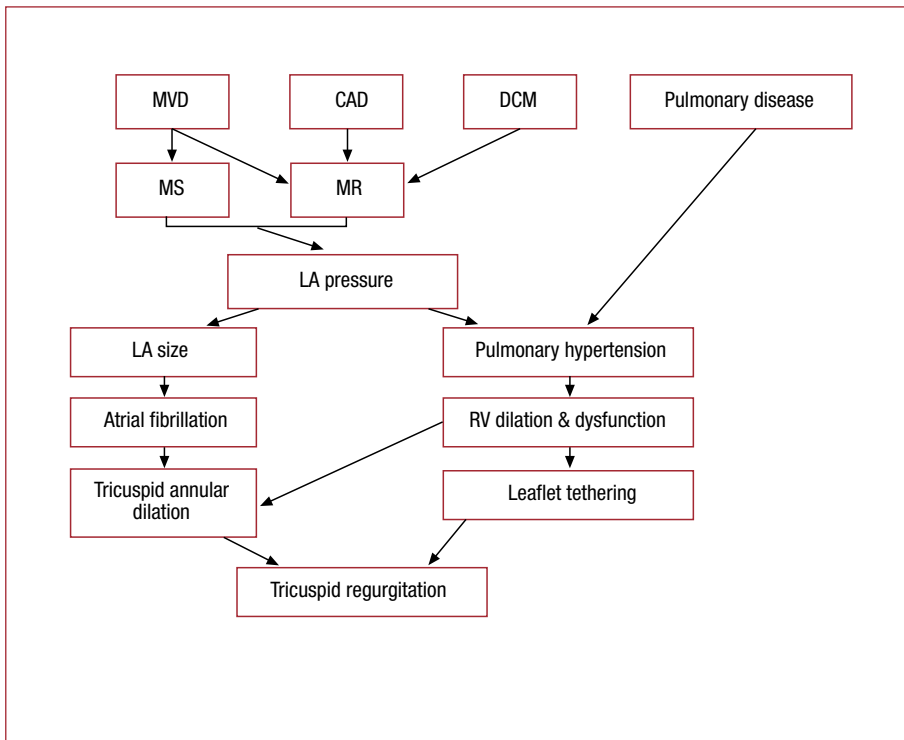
MVD

CAD

DCM

Pulmonary disease

MS

MR

LA pressure

LA size

Pulmonary hypertension

Atrial fibrillation

RV dilation & dysfunction

Tricuspid annular dilation

Leaflet tethering

Tricuspid regurgitation